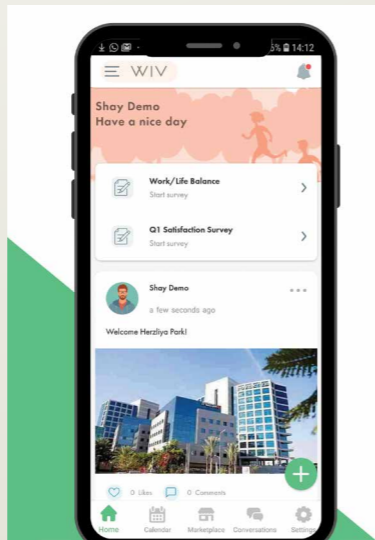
5% 14:12

WIV

Shay Demo
Have a nice day

Work/Life Balance
Start survey

Q1 Satisfaction Survey
Start survey

Shay Demo
a few seconds ago

Welcome Herzliya Park!

0 Likes 0 Comments

Home Calendar Marketplace Conversations Settings